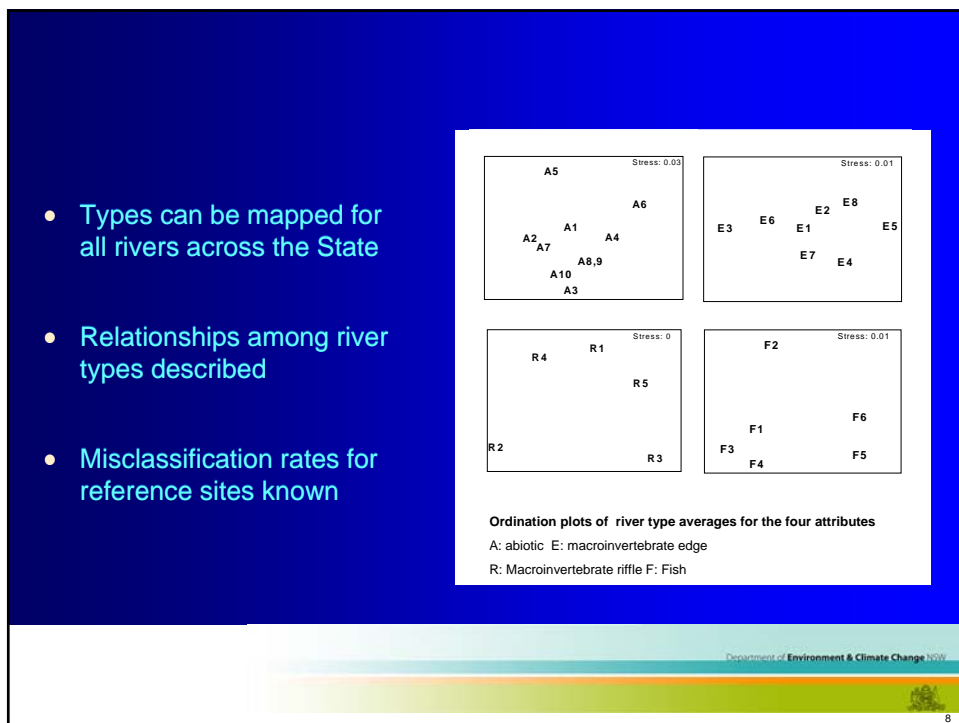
• Types can be mapped for all rivers across the State

• Relationships among river types described

• Misclassification rates for reference sites known

Stress: 0.03
A5
A6
A1
A4
A2
A7
A8,9
A10
A3

Stress: 0.01
E8
E2
E6
E1
E3
E5
E7
E4

Stress: 0
R1
R4
R5
R2
R3

Stress: 0.01
F2
F6
F1
F3
F5
F4

Ordination plots of river type averages for the four attributes
A: abiotic E: macroinvertebrate edge
R: Macroinvertebrate riffle F: Fish

Department of Environment & Climate Change NSW

8